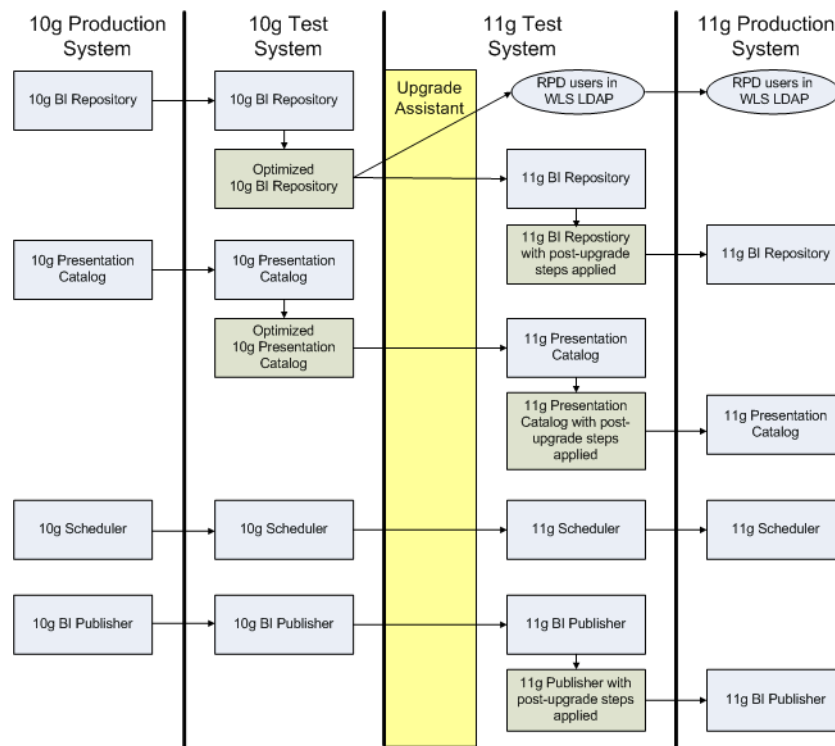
10g Production System

10g Test System

11g Test System

11g Production System

10g BI Repository

10g BI Repository

Upgrade Assistant

RPD users in WLS LDAP

RPD users in WLS LDAP

Optimized 10g BI Repository

11g BI Repository

11g BI Repostiory with post-upgrade steps applied

11g BI Repository

10g Presentation Catalog

10g Presentation Catalog

Optimized 10g Presentation Catalog

11g Presentation Catalog

11g Presentation Catalog with post-upgrade steps applied

11g Presentation Catalog

10g Scheduler

10g Scheduler

11g Scheduler

11g Scheduler

10g BI Publisher

10g BI Publisher

11g BI Publisher

11g Publisher with post-upgrade steps applied

11g BI Publisher